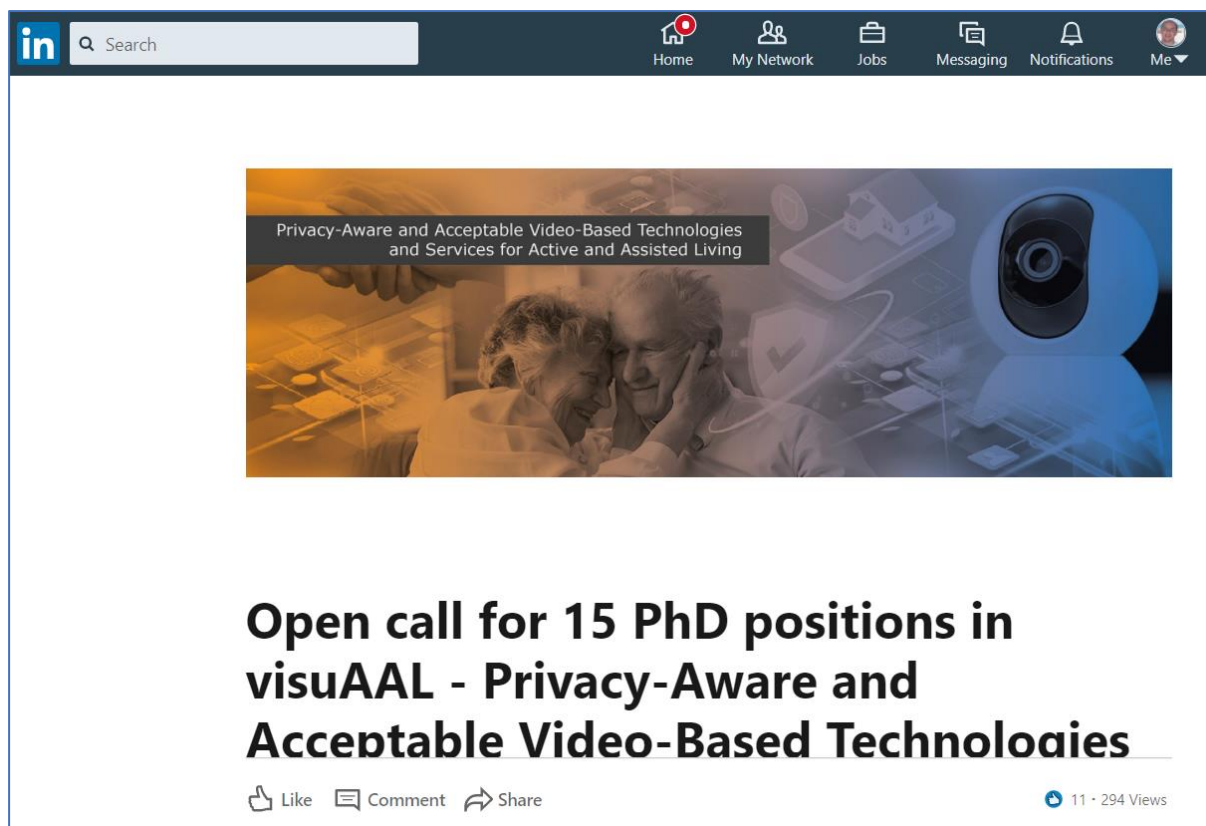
in Search

Home My Network Jobs Messaging Notifications Me

Privacy-Aware and Acceptable Video-Based Technologies and Services for Active and Assisted Living

Open call for 15 PhD positions in visuAAL - Privacy-Aware and Acceptable Video-Based Technologies

Like Comment Share

11 · 294 Views